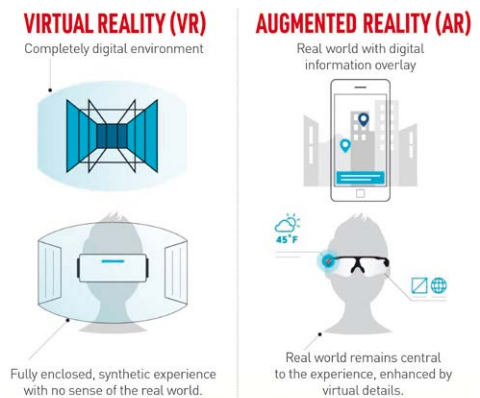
VIRTUAL REALITY (VR)

Completely digital environment

Fully enclosed, synthetic experience with no sense of the real world.

AUGMENTED REALITY (AR)

Real world with digital information overlay

45°F

Real world remains central to the experience, enhanced by virtual details.